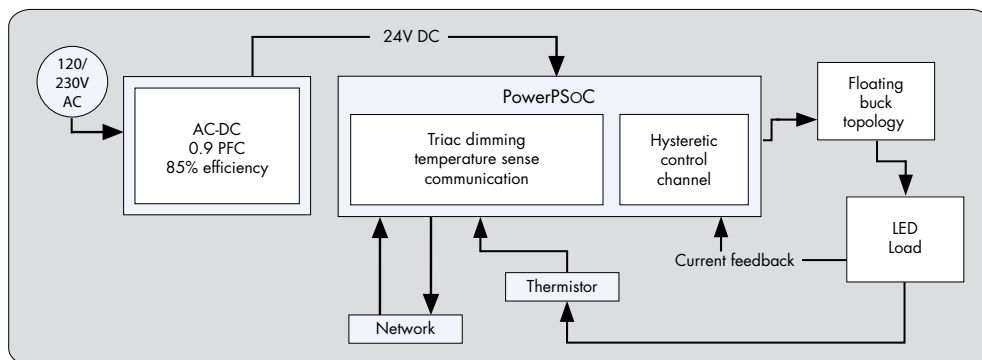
120/
230V
AC

24V DC

AC-DC
0.9 PFC
85% efficiency

PowerPSoC

Triac dimming
temperature sense
communication

Hysteretic
control
channel

Floating
buck
topology

LED
Load

Current feedback

Thermistor

Network